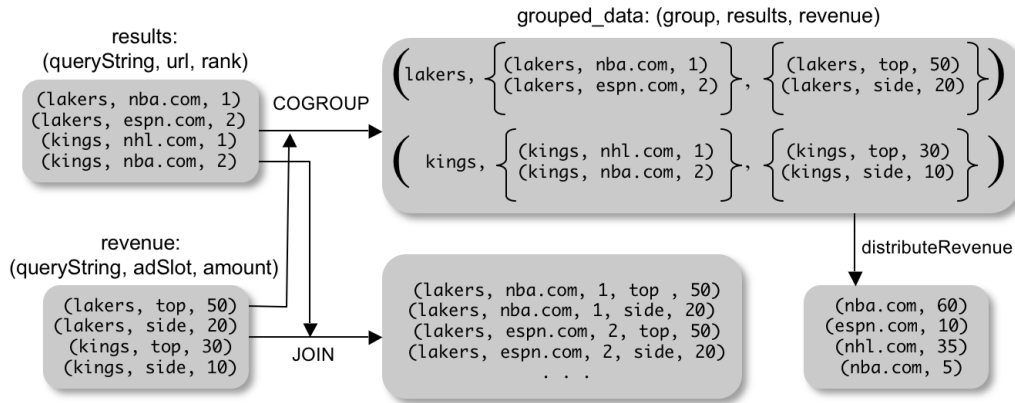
results:
(queryString, url, rank)

(lakers, nba.com, 1)
(lakers, espn.com, 2)
(kings, nhl.com, 1)
(kings, nba.com, 2)

COGROUP

grouped_data: (group, results, revenue)

(lakers, {(lakers, nba.com, 1)
(lakers, espn.com, 2)}, {(lakers, top, 50)
(lakers, side, 20)})

(kings, {(kings, nhl.com, 1)
(kings, nba.com, 2)}, {(kings, top, 30)
(kings, side, 10)})

distributeRevenue

revenue:
(queryString, adSlot, amount)

(lakers, top, 50)
(lakers, side, 20)
(kings, top, 30)
(kings, side, 10)

JOIN

(lakers, nba.com, 1, top , 50)
(lakers, nba.com, 1, side, 20)
(lakers, espn.com, 2, top, 50)
(lakers, espn.com, 2, side, 20)
. . .

(nba.com, 60)
(espn.com, 10)
(nhl.com, 35)
(nba.com, 5)